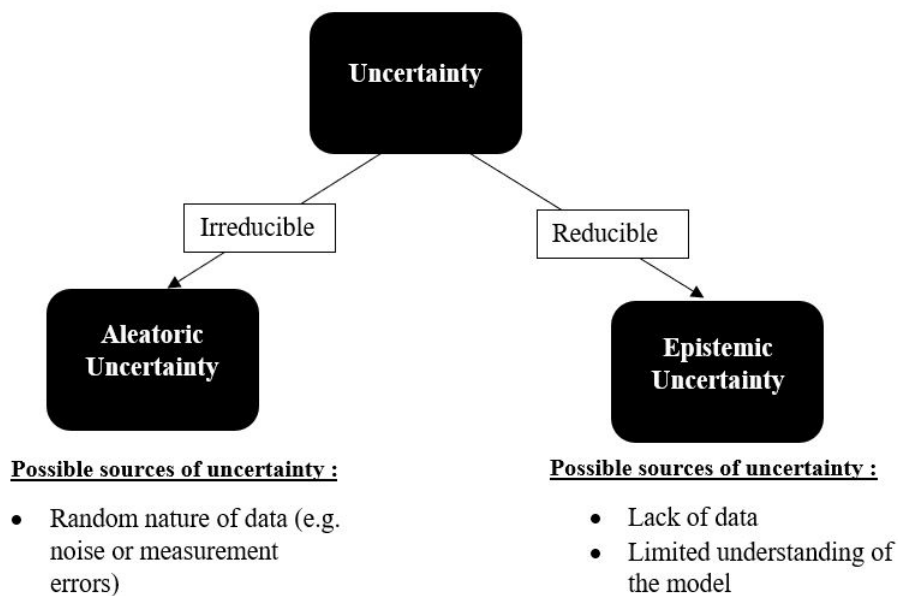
Uncertainty

Irreducible

Reducible

Aleatoric Uncertainty

Epistemic Uncertainty

Possible sources of uncertainty :

- Random nature of data (e.g. noise or measurement errors)

Possible sources of uncertainty :

- Lack of data
- Limited understanding of the model